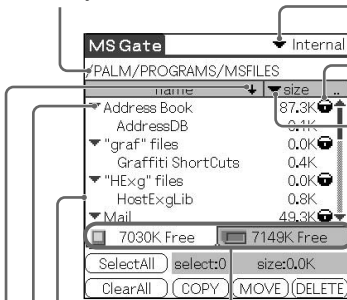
MS Gate
▼ Internal
/PALM/PROGRAMS/MSFILES
name
▼size
▼Address Book 87.3K
AddressDB 0.1K
▼"graf" files 0.0K
Graffiti ShortCuts 0.4K
▼"HExg" files 0.0K
HostExgLib 0.8K
▼Mail 49.3K
7030K Free
7149K Free
SelectAll
select:0
size:0.0K
ClearAll
COPY
MOVE
DELETE